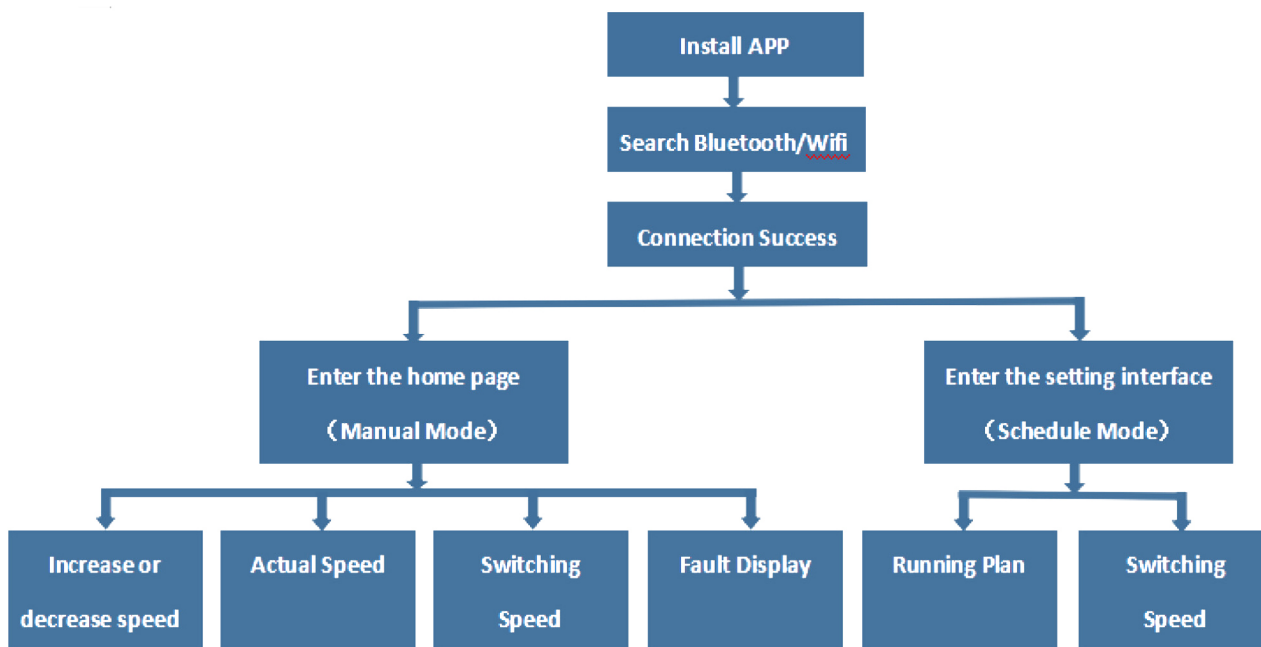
Install APP

Search Bluetooth/Wifi

Connection Success

Enter the home page
（Manual Mode）

Enter the setting interface
（Schedule Mode）

Increase or decrease speed

Actual Speed

Switching Speed

Fault Display

Running Plan

Switching Speed